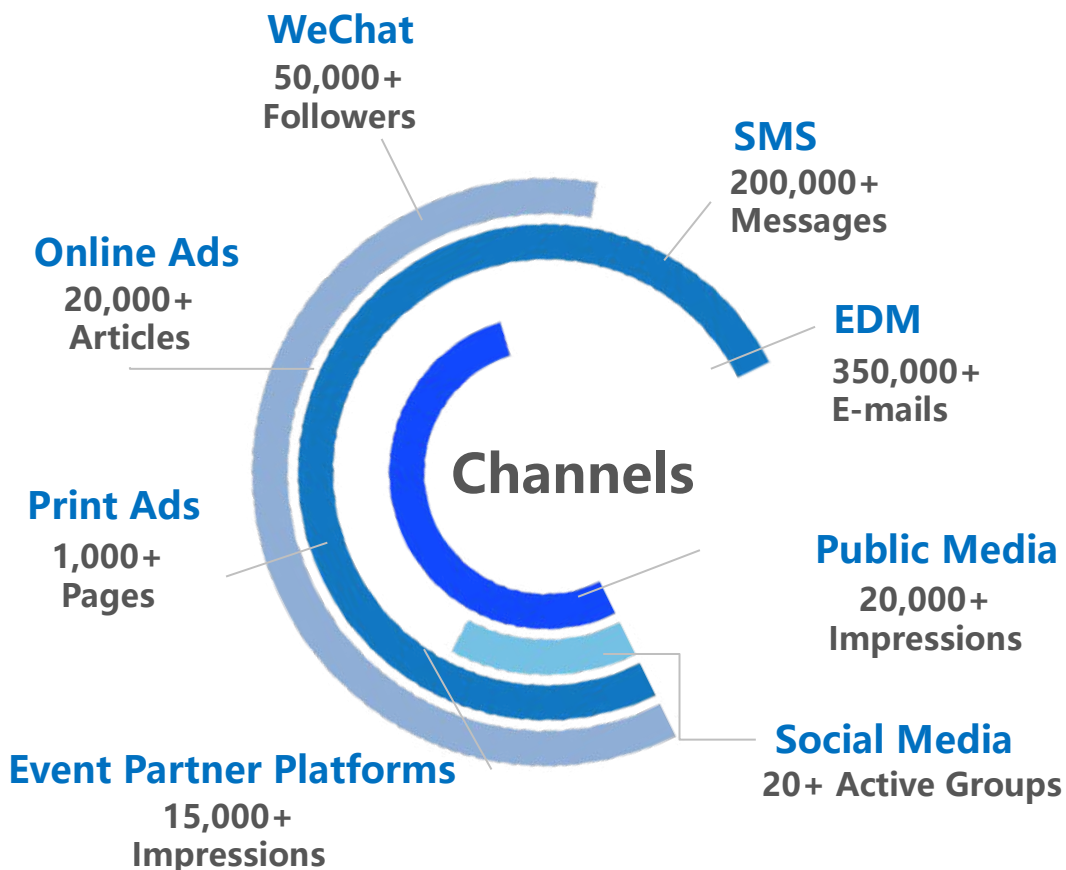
WeChat
50,000+
Followers

SMS
200,000+
Messages

Online Ads
20,000+
Articles

EDM
350,000+
E-mails

Channels

Print Ads
1,000+
Pages

Public Media
20,000+
Impressions

Social Media
20+ Active Groups

Event Partner Platforms
15,000+
Impressions